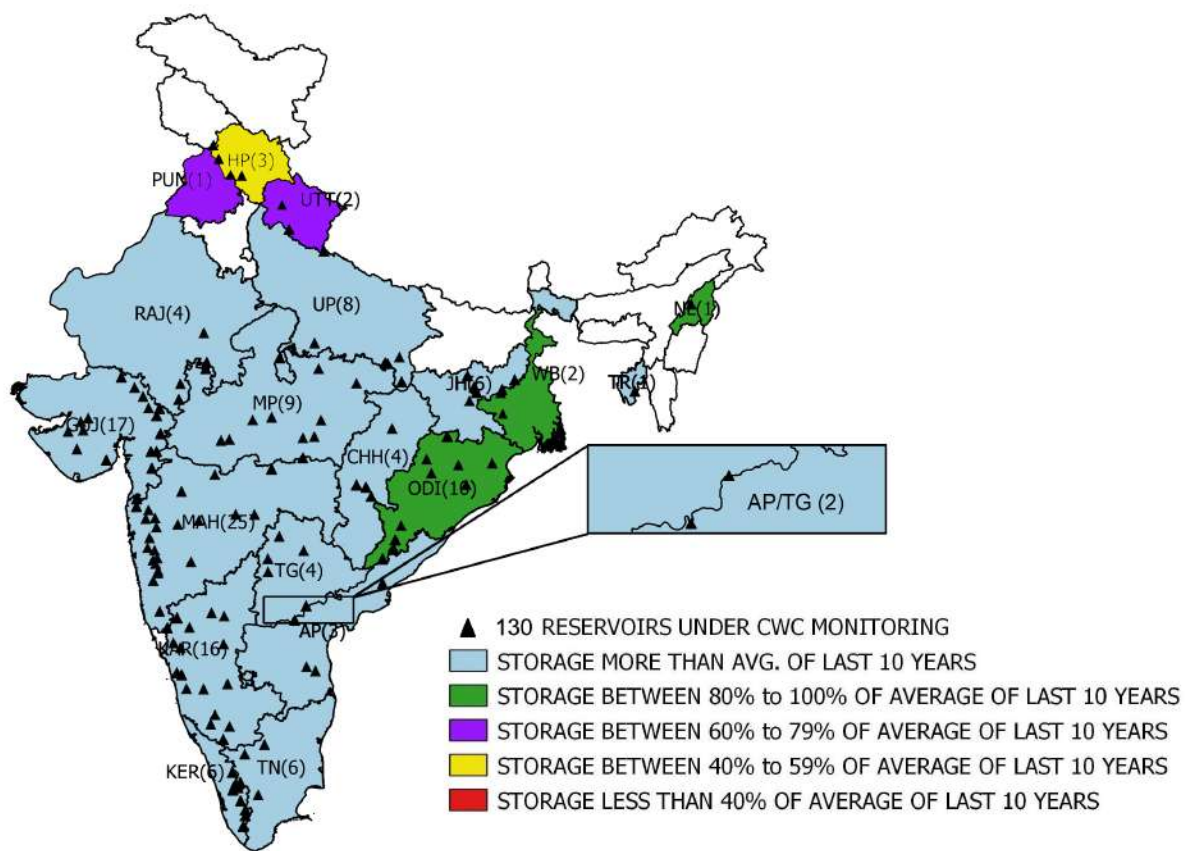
HP(3)
PUN(1)
UTT(2)
RAJ(4)
UP(8)
NE(1)
JH(6)
WB(2)
TR(1)
GUJ(17)
MP(9)
CHH(4)
ODI(10)
AP/TG (2)
MAH(25)
TG(4)
AP(3)
KAR(16)
KER(6)
TN(6)

130 RESERVOIRS UNDER CWC MONITORING
STORAGE MORE THAN AVG. OF LAST 10 YEARS
STORAGE BETWEEN 80% to 100% OF AVERAGE OF LAST 10 YEARS
STORAGE BETWEEN 60% to 79% OF AVERAGE OF LAST 10 YEARS
STORAGE BETWEEN 40% to 59% OF AVERAGE OF LAST 10 YEARS
STORAGE LESS THAN 40% OF AVERAGE OF LAST 10 YEARS